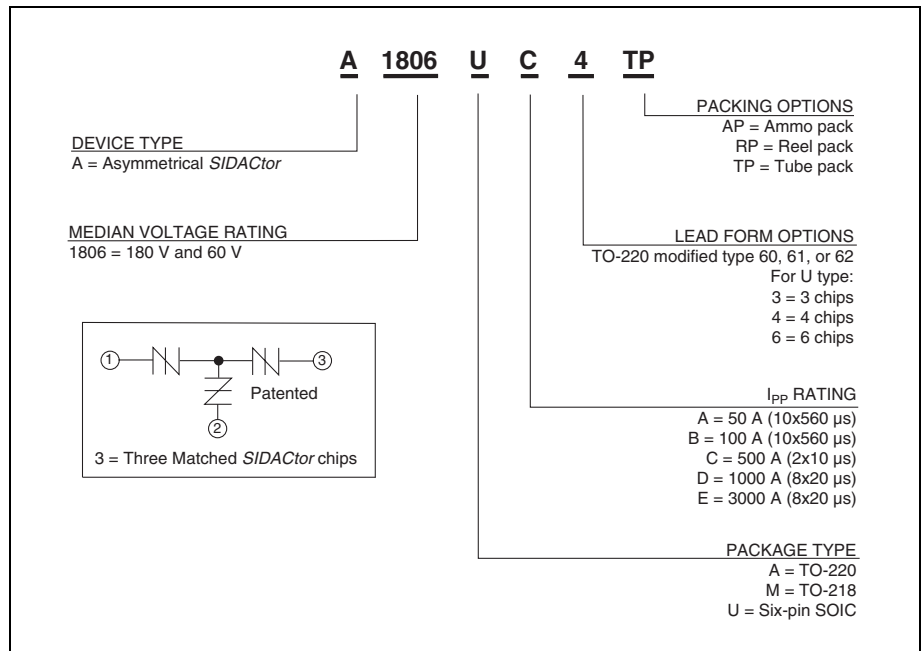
A 1806 U C 4 TP

PACKING OPTIONS
AP = Ammo pack
RP = Reel pack
TP = Tube pack

DEVICE TYPE
A = Asymmetrical *SIDACtor*

MEDIAN VOLTAGE RATING
1806 = 180 V and 60 V

LEAD FORM OPTIONS
TO-220 modified type 60, 61, or 62
For U type:
3 = 3 chips
4 = 4 chips
6 = 6 chips

① ③
Patented
②
3 = Three Matched *SIDACtor* chips

$I_{PP}$ RATING
A = 50 A (10x560 µs)
B = 100 A (10x560 µs)
C = 500 A (2x10 µs)
D = 1000 A (8x20 µs)
E = 3000 A (8x20 µs)

PACKAGE TYPE
A = TO-220
M = TO-218
U = Six-pin SOIC